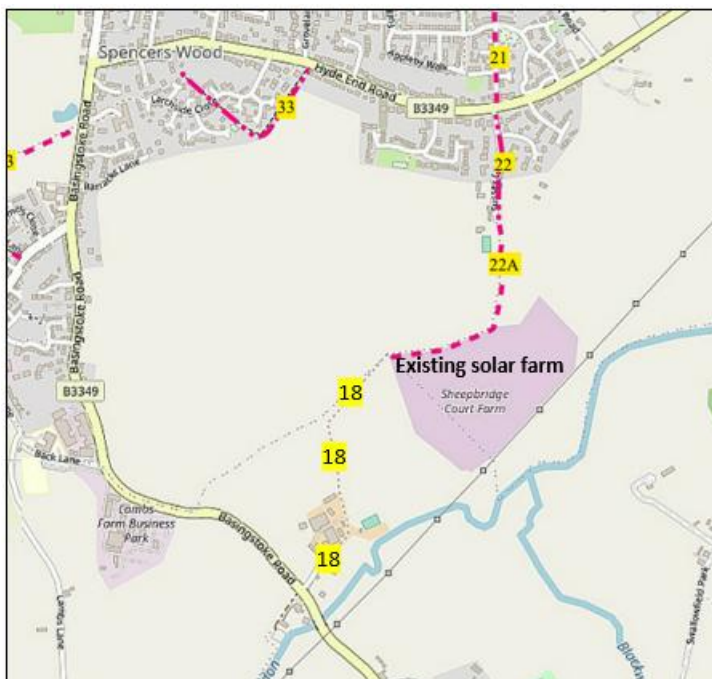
Spencers Wood

21

Hyde End Road

Larchside Close

33

Appleby Walk

B3349

3

Basingstoke Road

Barrett Lane

22

22A

Existing solar farm

B3349

18

Sheepbridge Court Farm

18

Back Lane

Combs Farm Business Park

Basingstoke Road

18

Lambs Lane

Swallowfield Park

Blackwater